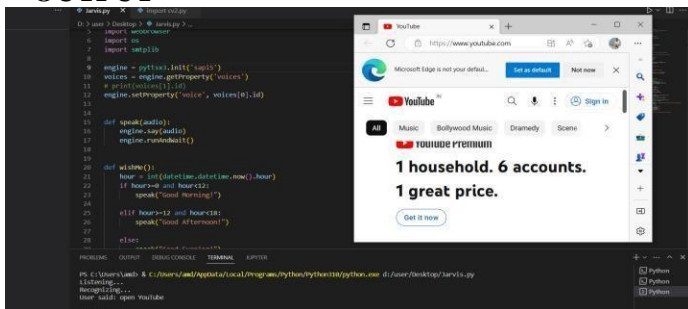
Jarvis.py × import cv2.py

D: > user > Desktop > Jarvis.py > ...

3 import webbrowser
4 import os
5 import smtplib
6
7
8
9 engine = pyttsx3.init('sapi5')
10 voices = engine.getProperty('voices')
11 # print(voices[1].id)
12 engine.setProperty('voice', voices[0].id)
13
14
15 def speak(audio):
16     engine.say(audio)
17     engine.runAndWait()
18
19
20 def wishMe():
21     hour = int(datetime.datetime.now().hour)
22     if hour>=0 and hour<12:
23         speak("Good Morning!")
24
25     elif hour>=12 and hour<18:
26         speak("Good Afternoon!")
27
28     else:

YouTube × +

https://www.youtube.com

Microsoft Edge is not your defaul...   Set as default   Not now

YouTube IN

Sign in

All   Music   Bollywood Music   Dramedy   Scene

YouTube Premium

1 household. 6 accounts.

1 great price.

Get it now

PROBLEMS   OUTPUT   DEBUG CONSOLE   TERMINAL   JUPYTER

PS C:\Users\amd> & C:/Users/amd/AppData/Local/Programs/Python/Python310/python.exe d:/user/Desktop/Jarvis.py
Listening...
Recognizing...
User said: open YouTube

Python
Python
Python